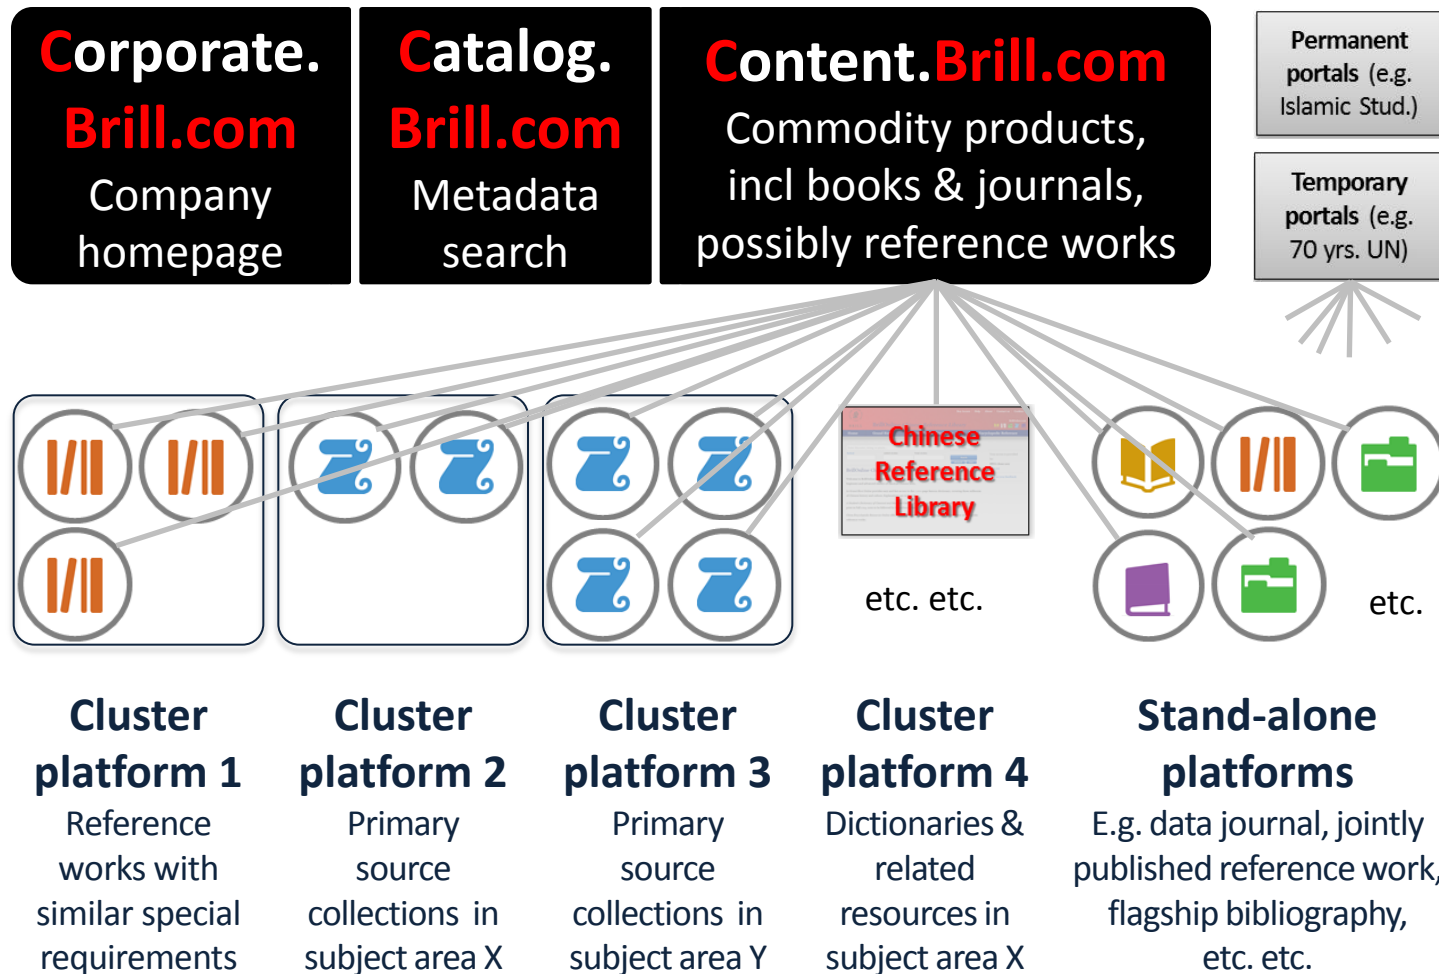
Corporate.
Brill.com
Company homepage

Catalog.
Brill.com
Metadata search

Content.Brill.com
Commodity products, incl books & journals, possibly reference works

Permanent portals (e.g. Islamic Stud.)

Temporary portals (e.g. 70 yrs. UN)

Chinese Reference Library

etc. etc.

etc.

Cluster platform 1
Reference works with similar special requirements

Cluster platform 2
Primary source collections in subject area X

Cluster platform 3
Primary source collections in subject area Y

Cluster platform 4
Dictionaries & related resources in subject area X

Stand-alone platforms
E.g. data journal, jointly published reference work, flagship bibliography, etc. etc.